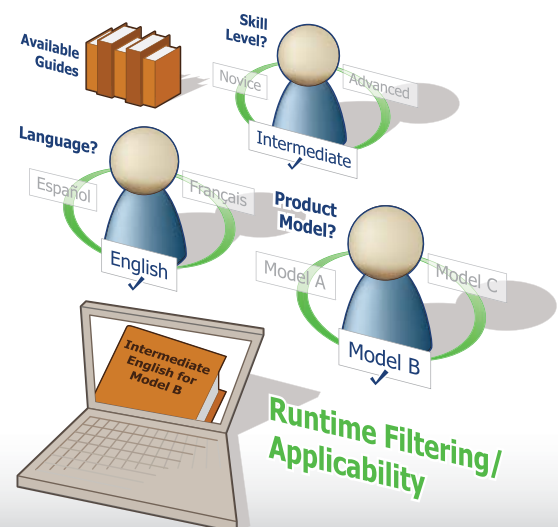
Available Guides

Skill Level?

Novice

Advanced

Intermediate

Language?

Español

Français

English

Product Model?

Model A

Model C

Model B

Intermediate English for Model B

Runtime Filtering/ Applicability